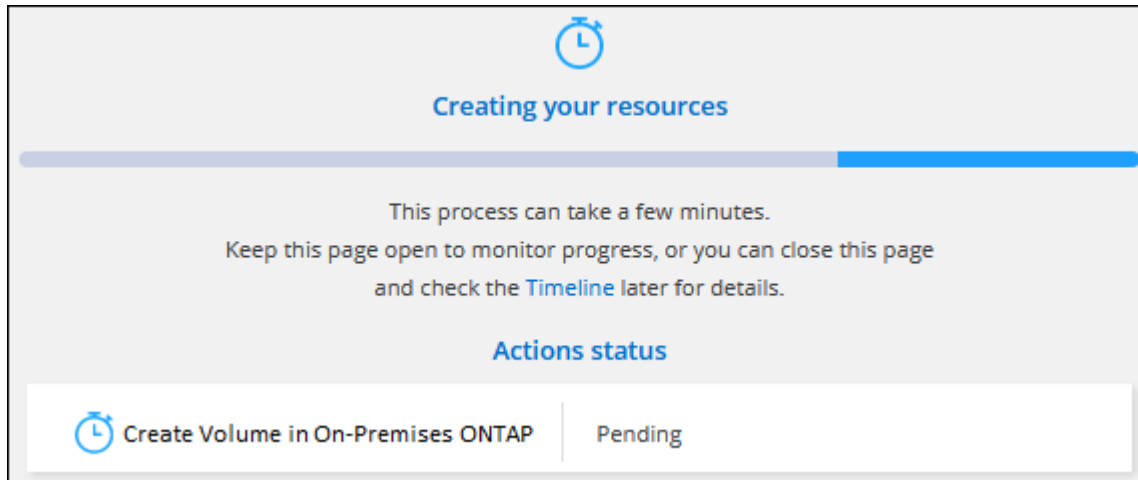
Creating your resources

This process can take a few minutes.
Keep this page open to monitor progress, or you can close this page and check the Timeline later for details.

Actions status

| Create Volume in On-Premises ONTAP | Pending |